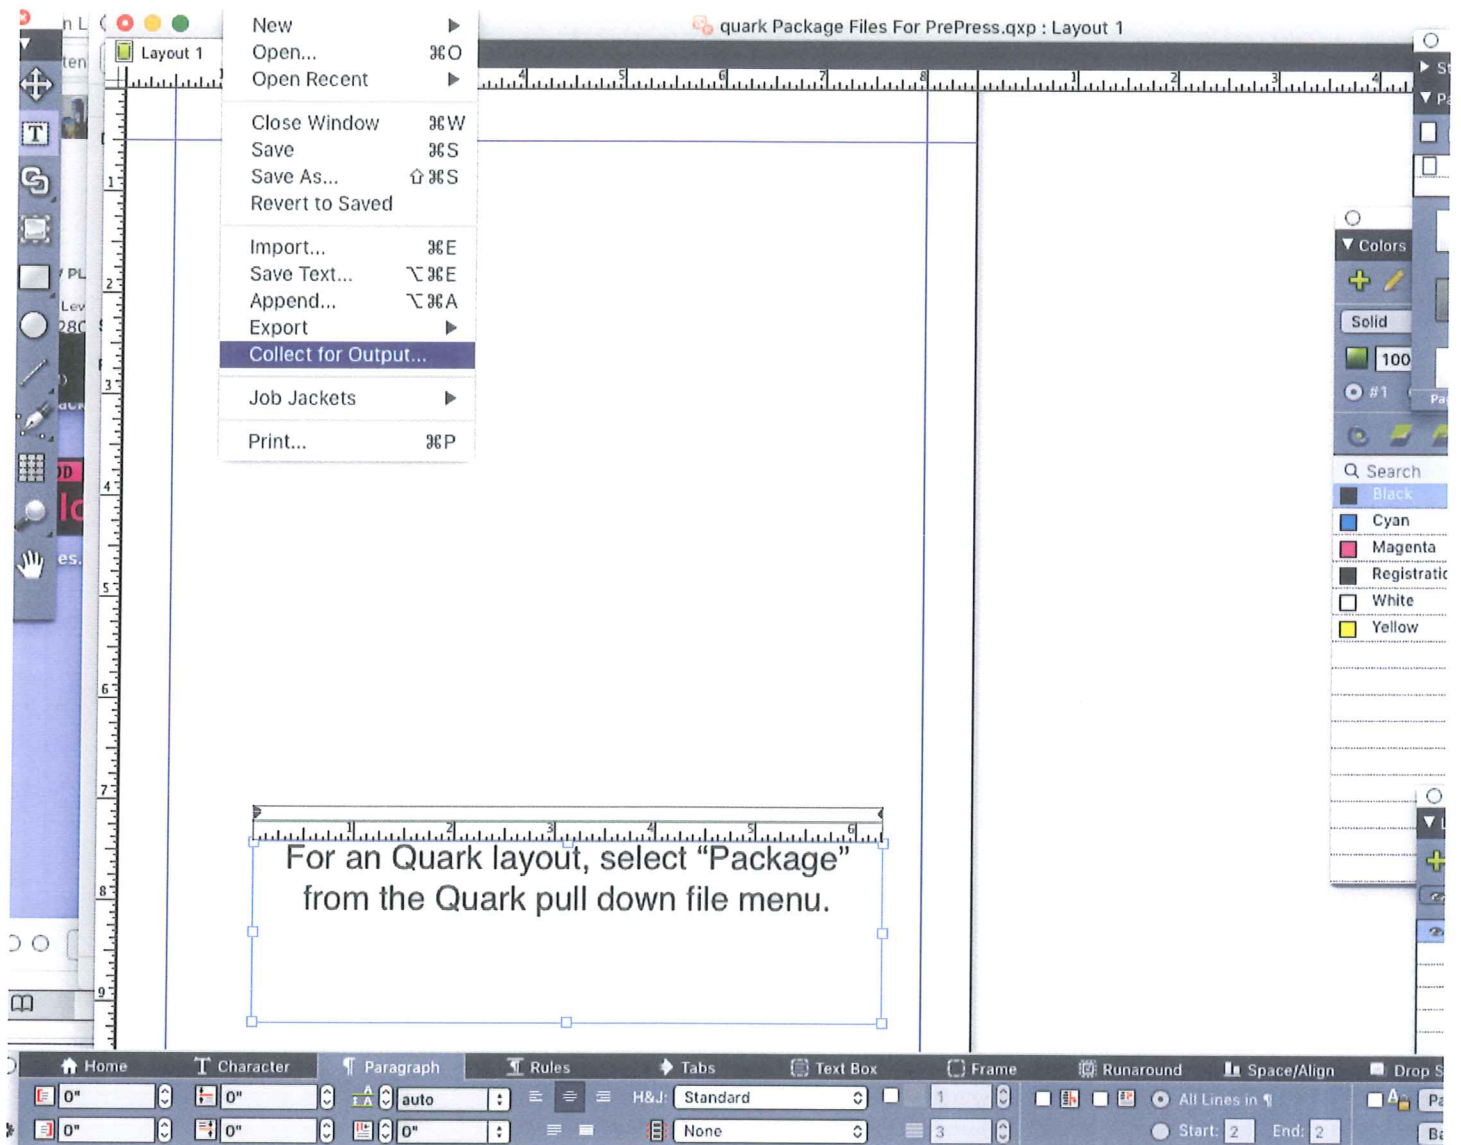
Layout 1

New
Open... ⌘O
Open Recent

Close Window ⌘W
Save ⌘S
Save As... ⇧⌘S
Revert to Saved

Import... ⌘E
Save Text... ⌥⌘E
Append... ⌥⌘A
Export
Collect for Output...

Job Jackets

Print... ⌘P

quark Package Files For PrePress.qxp : Layout 1

Colors
Solid
100
#1
Search
Black
Cyan
Magenta
Registratic
White
Yellow

For an Quark layout, select “Package” from the Quark pull down file menu.

Home | Character | Paragraph | Rules | Tabs | Text Box | Frame | Runaround | Space/Align | Drop S

0" | 0" | auto | H&J: Standard | 1 | All Lines in ¶
0" | 0" | 0" | None | 3 | Start: 2 | End: 2